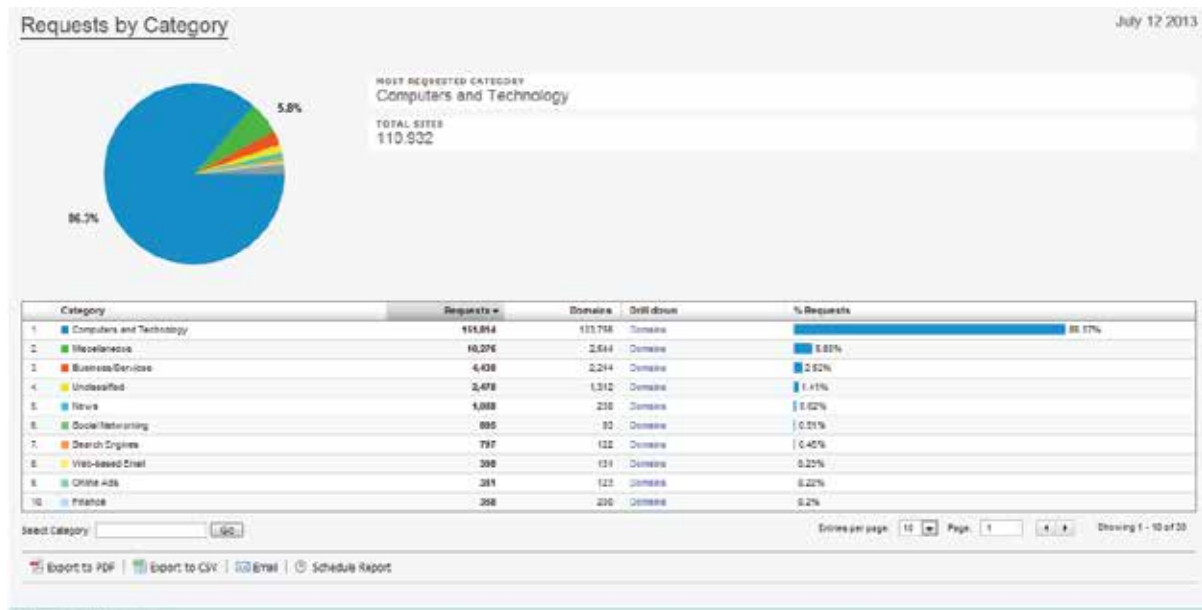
Requests by Category

July 12 2013

5.8%

86.3%

MOST REQUESTED CATEGORY
Computers and Technology

TOTAL SITES
110,932

| | Category | Requests ▾ | Domains | Drill down | % Requests |
|---|---|---|---|---|---|
| 1. | Computers and Technology | 151,814 | 103,768 | Domains | 86.17% |
| 2. | Miscellaneous | 10,276 | 2,644 | Domains | 5.83% |
| 3. | Business/Services | 4,438 | 2,244 | Domains | 2.52% |
| 4. | Unclassified | 2,478 | 1,312 | Domains | 1.41% |
| 5. | News | 1,088 | 230 | Domains | 0.62% |
| 6. | Social Networking | 898 | 93 | Domains | 0.51% |
| 7. | Search Engines | 797 | 122 | Domains | 0.45% |
| 8. | Web-based Email | 398 | 131 | Domains | 0.23% |
| 9. | Online Ads | 381 | 123 | Domains | 0.22% |
| 10. | Finance | 358 | 230 | Domains | 0.2% |

Select Category: Go

Entries per page: 10 Page: 1 Showing 1 - 10 of 33

Export to PDF | Export to CSV | Email | Schedule Report